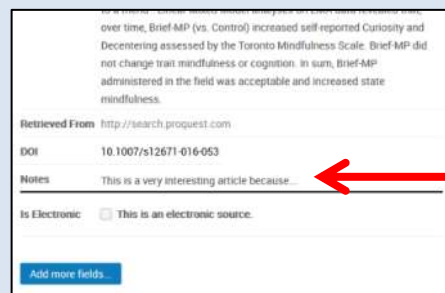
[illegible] over time, Brief-MP (vs. Control) increased self-reported Curiosity and Decentering assessed by the Toronto Mindfulness Scale. Brief-MP did not change trait mindfulness or cognition. In sum, Brief-MP administered in the field was acceptable and increased state mindfulness.

| | |
|---|---|
| Retrieved From | http://search.proquest.com |
| DOI | 10.1007/s12671-016-053 |
| Notes | This is a very interesting article because... |
| Is Electronic | This is an electronic source. |

Add more fields...